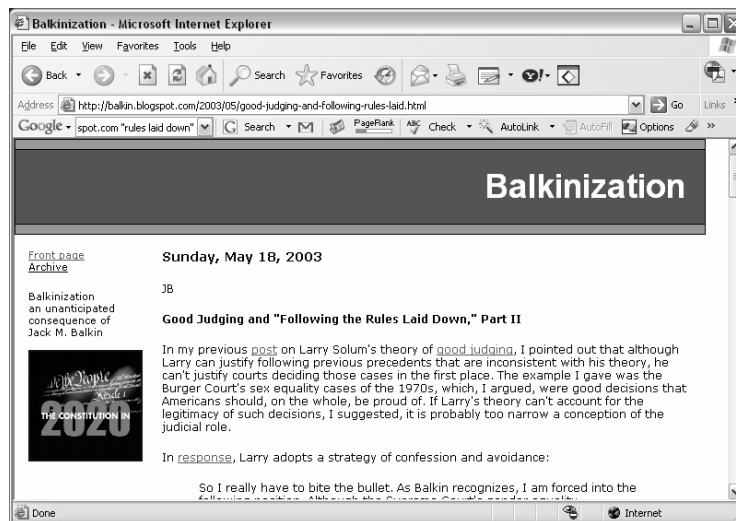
Balkinization - Microsoft Internet Explorer

File Edit View Favorites Tools Help

Back Search Favorites

Address http://balkin.blogspot.com/2003/05/good-judging-and-following-rules-laid.html Go Links

Google spot.com "rules laid down" Search PageRank Check AutoLink AutoFill Options

Balkinization

Front page
Archive

Balkinization
an unanticipated
consequence of
Jack M. Balkin

We the People
THE CONSTITUTION IN
2020

Sunday, May 18, 2003

JB

Good Judging and "Following the Rules Laid Down," Part II

In my previous post on Larry Solum's theory of good judging, I pointed out that although Larry can justify following previous precedents that are inconsistent with his theory, he can't justify courts deciding those cases in the first place. The example I gave was the Burger Court's sex equality cases of the 1970s, which, I argued, were good decisions that Americans should, on the whole, be proud of. If Larry's theory can't account for the legitimacy of such decisions, I suggested, it is probably too narrow a conception of the judicial role.

In response, Larry adopts a strategy of confession and avoidance:

So I really have to bite the bullet. As Balkin recognizes, I am forced into the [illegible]

Done Internet